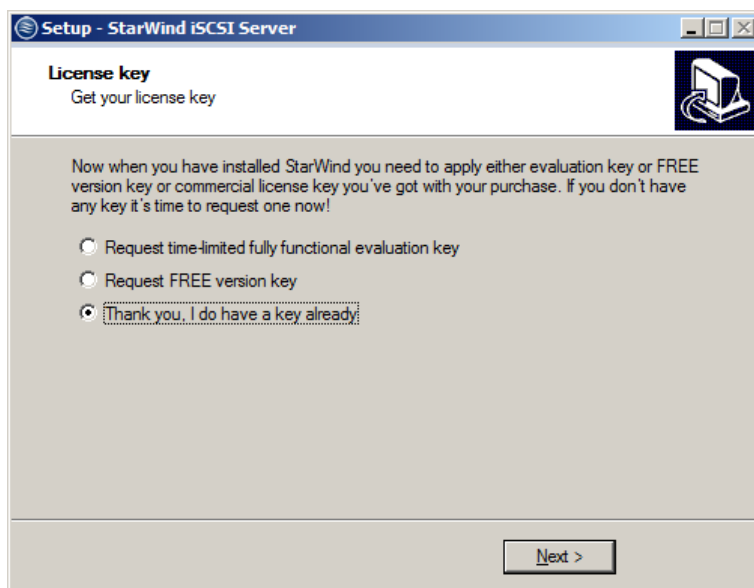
Setup - StarWind iSCSI Server

License key
Get your license key

Now when you have installed StarWind you need to apply either evaluation key or FREE version key or commercial license key you've got with your purchase. If you don't have any key it's time to request one now!

Request time-limited fully functional evaluation key

Request FREE version key

Thank you, I do have a key already

Next >